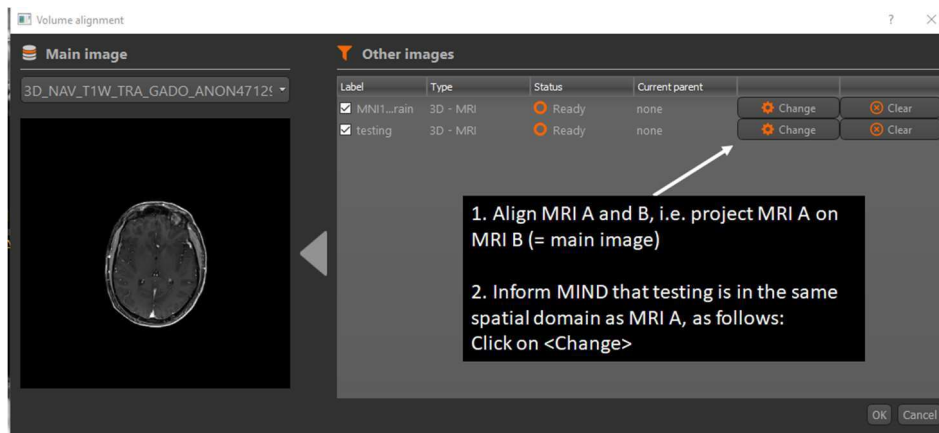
Volume alignment

? ×

Main image

3D_NAV_T1W_TRA_GADO_ANON4712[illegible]

Other images

| Label | Type | Status | Current parent | | |
|---|---|---|---|---|---|
| MNI1...rain | 3D - MRI | Ready | none | Change | Clear |
| testing | 3D - MRI | Ready | none | Change | Clear |

1. Align MRI A and B, i.e. project MRI A on MRI B (= main image)

2. Inform MIND that testing is in the same spatial domain as MRI A, as follows: Click on <Change>

OK Cancel